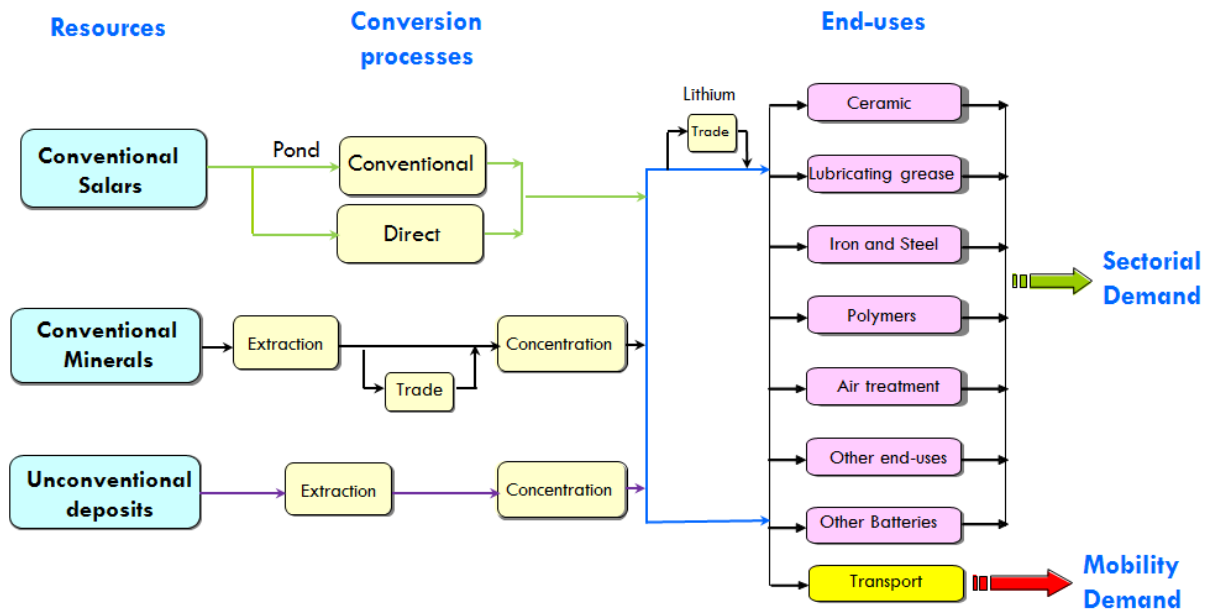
Resources

Conversion processes

End-uses

Conventional Salars

Pond

Conventional

Direct

Lithium

Trade

Conventional Minerals

Extraction

Trade

Concentration

Unconventional deposits

Extraction

Concentration

Ceramic

Lubricating grease

Iron and Steel

Polymers

Air treatment

Other end-uses

Other Batteries

Transport

Sectorial Demand

Mobility Demand